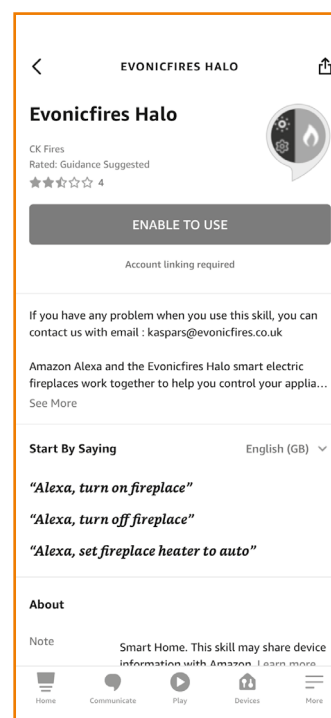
EVONICFIRES HALO

Evonicfires Halo

CK Fires
Rated: Guidance Suggested
4

ENABLE TO USE

Account linking required

If you have any problem when you use this skill, you can contact us with email : kaspars@evonicfires.co.uk

Amazon Alexa and the Evonicfires Halo smart electric fireplaces work together to help you control your applia…
See More

Start By Saying

English (GB)

"Alexa, turn on fireplace"

"Alexa, turn off fireplace"

"Alexa, set fireplace heater to auto"

About

Note

Smart Home. This skill may share device information with Amazon. Learn more

Home Communicate Play Devices More